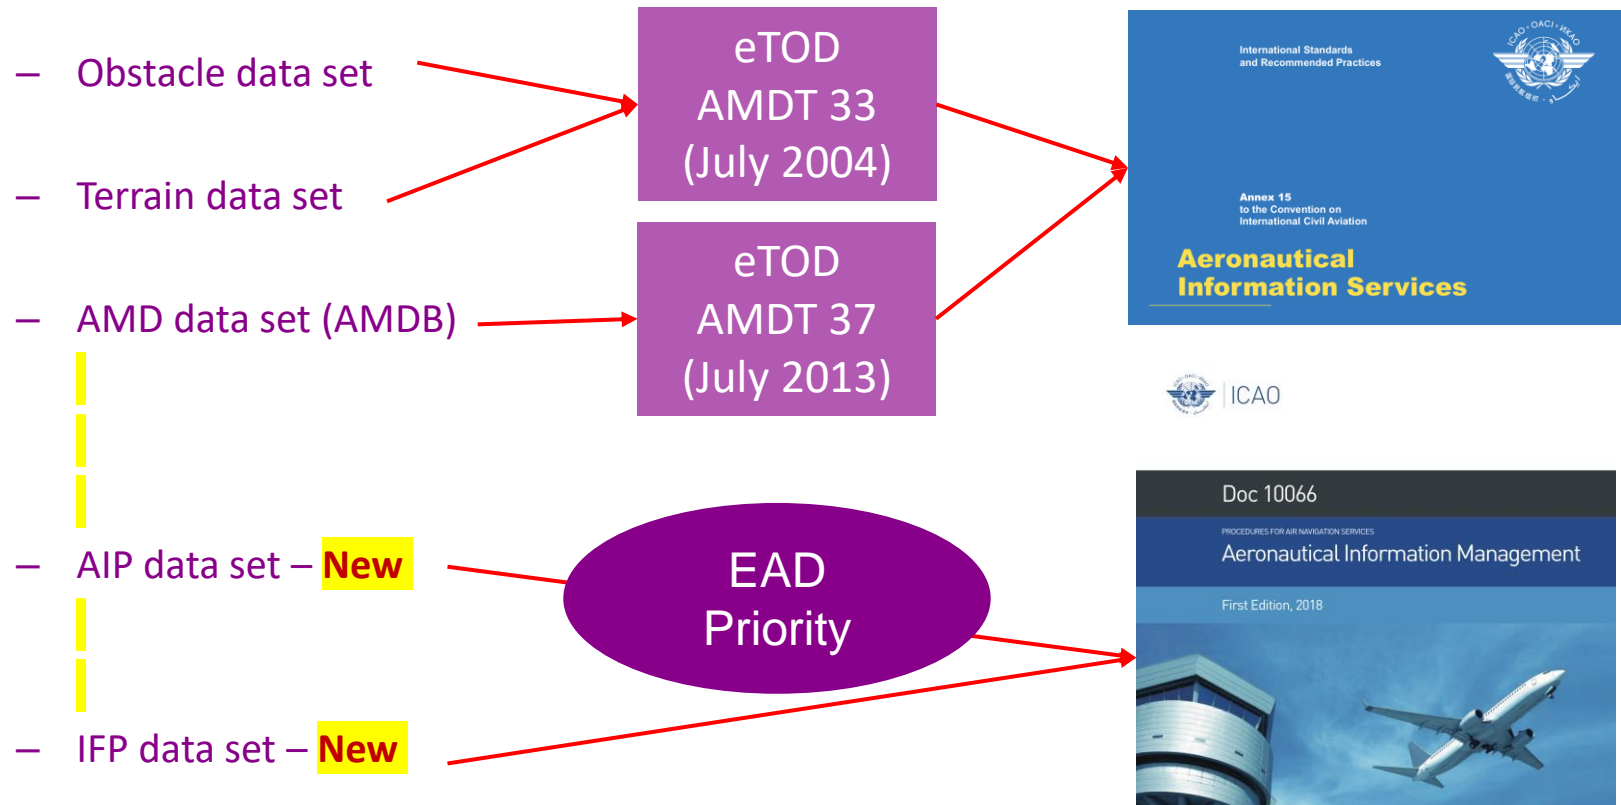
– Obstacle data set

– Terrain data set

– AMD data set (AMDB)

– AIP data set – New

– IFP data set – New

eTOD AMDT 33 (July 2004)

eTOD AMDT 37 (July 2013)

EAD Priority

International Standards and Recommended Practices

ICAO • OACI • ИКАО

Annex 15 to the Convention on International Civil Aviation

Aeronautical Information Services

ICAO

Doc 10066

PROCEDURES FOR AIR NAVIGATION SERVICES

Aeronautical Information Management

First Edition, 2018